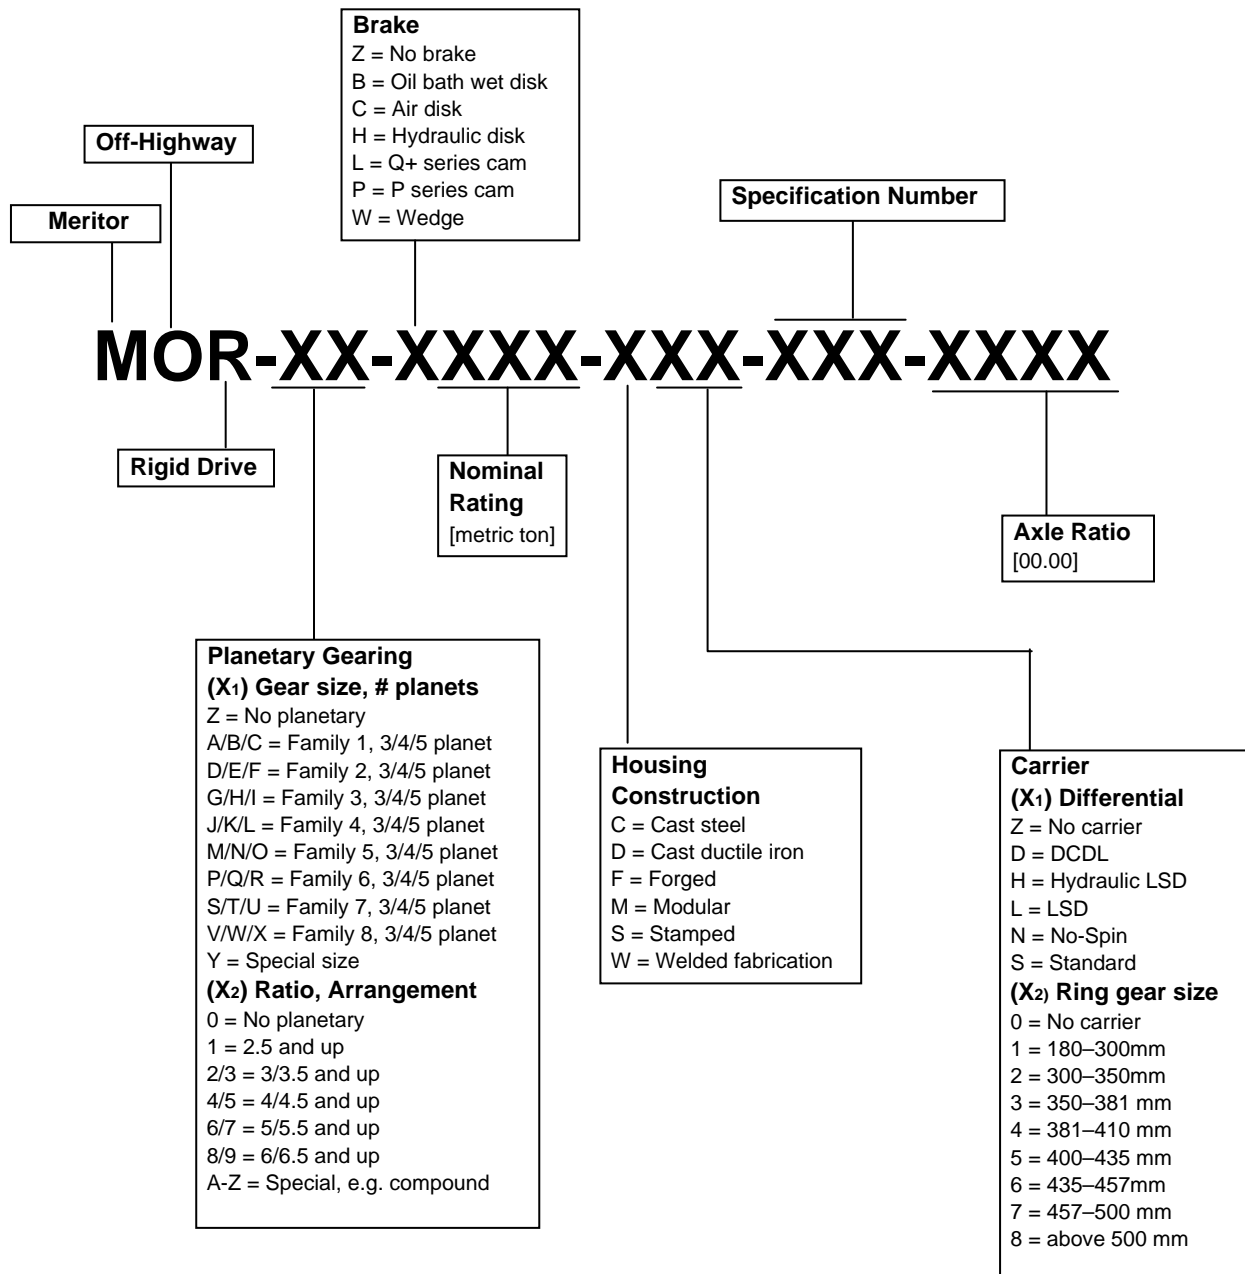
Brake
Z = No brake
B = Oil bath wet disk
C = Air disk
H = Hydraulic disk
L = Q+ series cam
P = P series cam
W = Wedge

Off-Highway

Meritor

Specification Number

MOR-XX-XXXX-XXX-XXX-XXXX

Rigid Drive

Nominal Rating
[metric ton]

Axle Ratio
[00.00]

Planetary Gearing
(X$_1$) Gear size, # planets
Z = No planetary
A/B/C = Family 1, 3/4/5 planet
D/E/F = Family 2, 3/4/5 planet
G/H/I = Family 3, 3/4/5 planet
J/K/L = Family 4, 3/4/5 planet
M/N/O = Family 5, 3/4/5 planet
P/Q/R = Family 6, 3/4/5 planet
S/T/U = Family 7, 3/4/5 planet
V/W/X = Family 8, 3/4/5 planet
Y = Special size
(X$_2$) Ratio, Arrangement
0 = No planetary
1 = 2.5 and up
2/3 = 3/3.5 and up
4/5 = 4/4.5 and up
6/7 = 5/5.5 and up
8/9 = 6/6.5 and up
A-Z = Special, e.g. compound

Housing Construction
C = Cast steel
D = Cast ductile iron
F = Forged
M = Modular
S = Stamped
W = Welded fabrication

Carrier
(X$_1$) Differential
Z = No carrier
D = DCDL
H = Hydraulic LSD
L = LSD
N = No-Spin
S = Standard
(X$_2$) Ring gear size
0 = No carrier
1 = 180–300mm
2 = 300–350mm
3 = 350–381 mm
4 = 381–410 mm
5 = 400–435 mm
6 = 435–457mm
7 = 457–500 mm
8 = above 500 mm